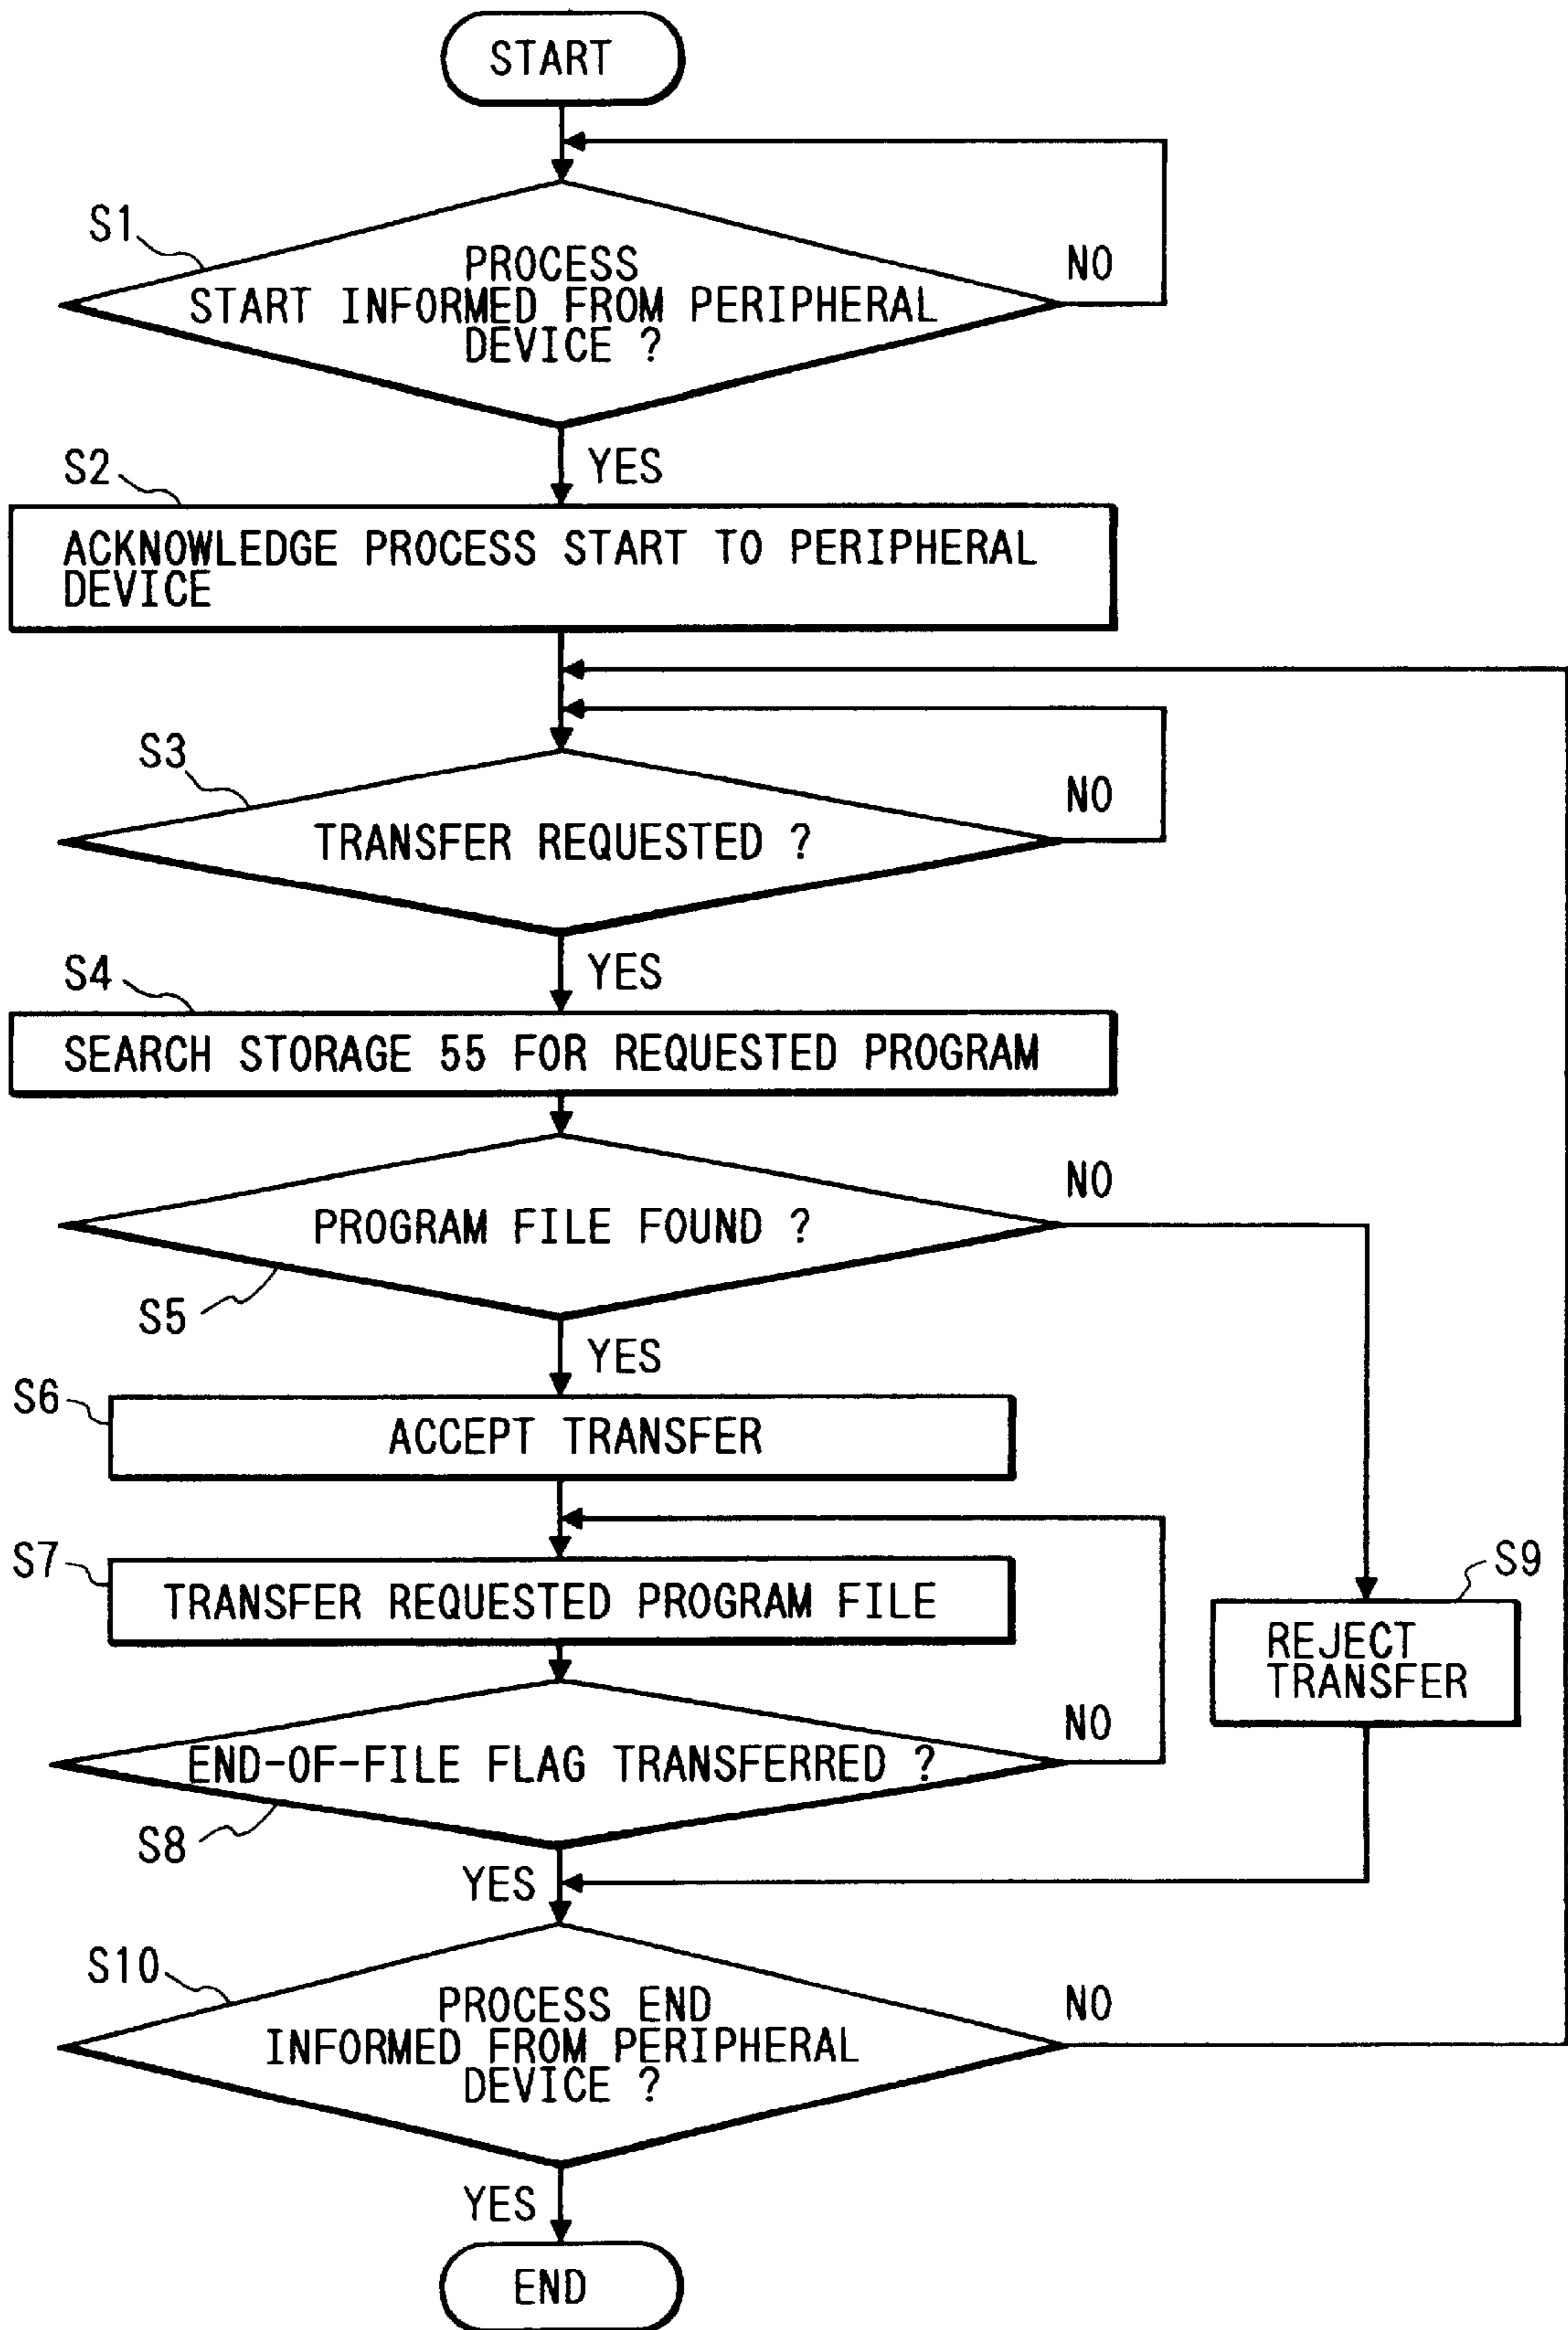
START

S1

PROCESS START INFORMED FROM PERIPHERAL DEVICE ?

NO

YES

S2

ACKNOWLEDGE PROCESS START TO PERIPHERAL DEVICE

S3

TRANSFER REQUESTED ?

NO

YES

S4

SEARCH STORAGE 55 FOR REQUESTED PROGRAM

PROGRAM FILE FOUND ?

NO

S5

YES

S6

ACCEPT TRANSFER

S7

TRANSFER REQUESTED PROGRAM FILE

S9

REJECT TRANSFER

END-OF-FILE FLAG TRANSFERRED ?

NO

S8

YES

S10

PROCESS END INFORMED FROM PERIPHERAL DEVICE ?

NO

YES

END